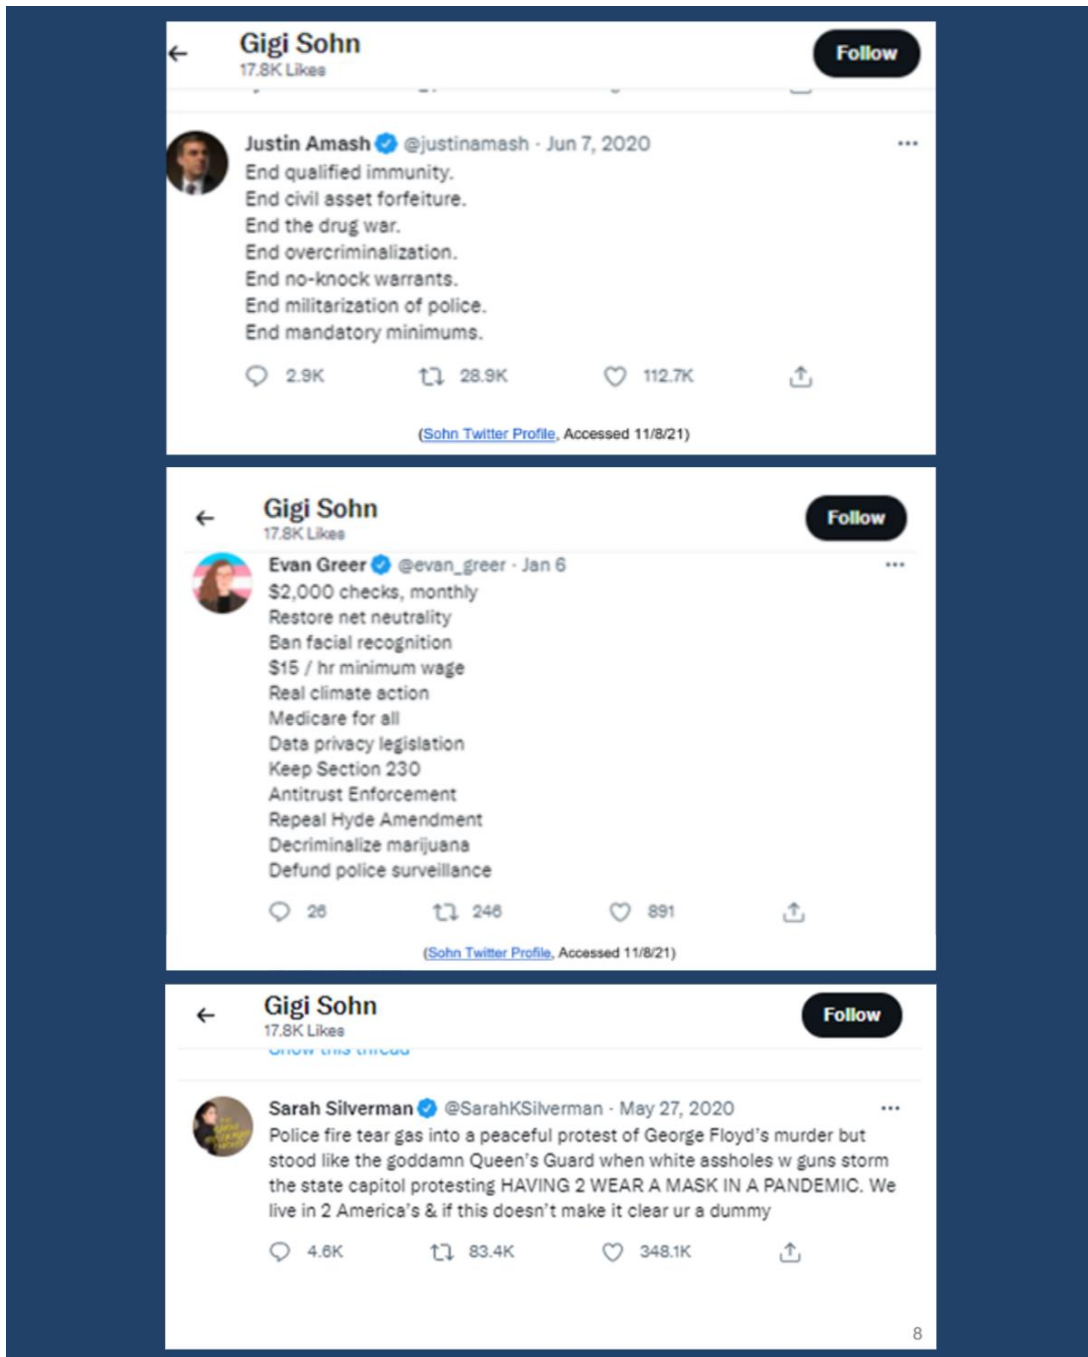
Gigi Sohn
17.8K Likes
Follow

Justin Amash @justinamash · Jun 7, 2020
End qualified immunity.
End civil asset forfeiture.
End the drug war.
End overcriminalization.
End no-knock warrants.
End militarization of police.
End mandatory minimums.

2.9K 28.9K 112.7K

(Sohn Twitter Profile, Accessed 11/8/21)

Gigi Sohn
17.8K Likes
Follow

Evan Greer @evan_greer · Jan 6
$2,000 checks, monthly
Restore net neutrality
Ban facial recognition
$15 / hr minimum wage
Real climate action
Medicare for all
Data privacy legislation
Keep Section 230
Antitrust Enforcement
Repeal Hyde Amendment
Decriminalize marijuana
Defund police surveillance

26 246 891

(Sohn Twitter Profile, Accessed 11/8/21)

Gigi Sohn
17.8K Likes
Follow
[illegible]

Sarah Silverman @SarahKSilverman · May 27, 2020
Police fire tear gas into a peaceful protest of George Floyd's murder but stood like the goddamn Queen's Guard when white assholes w guns storm the state capitol protesting HAVING 2 WEAR A MASK IN A PANDEMIC. We live in 2 America's & if this doesn't make it clear ur a dummy

4.6K 83.4K 348.1K

8